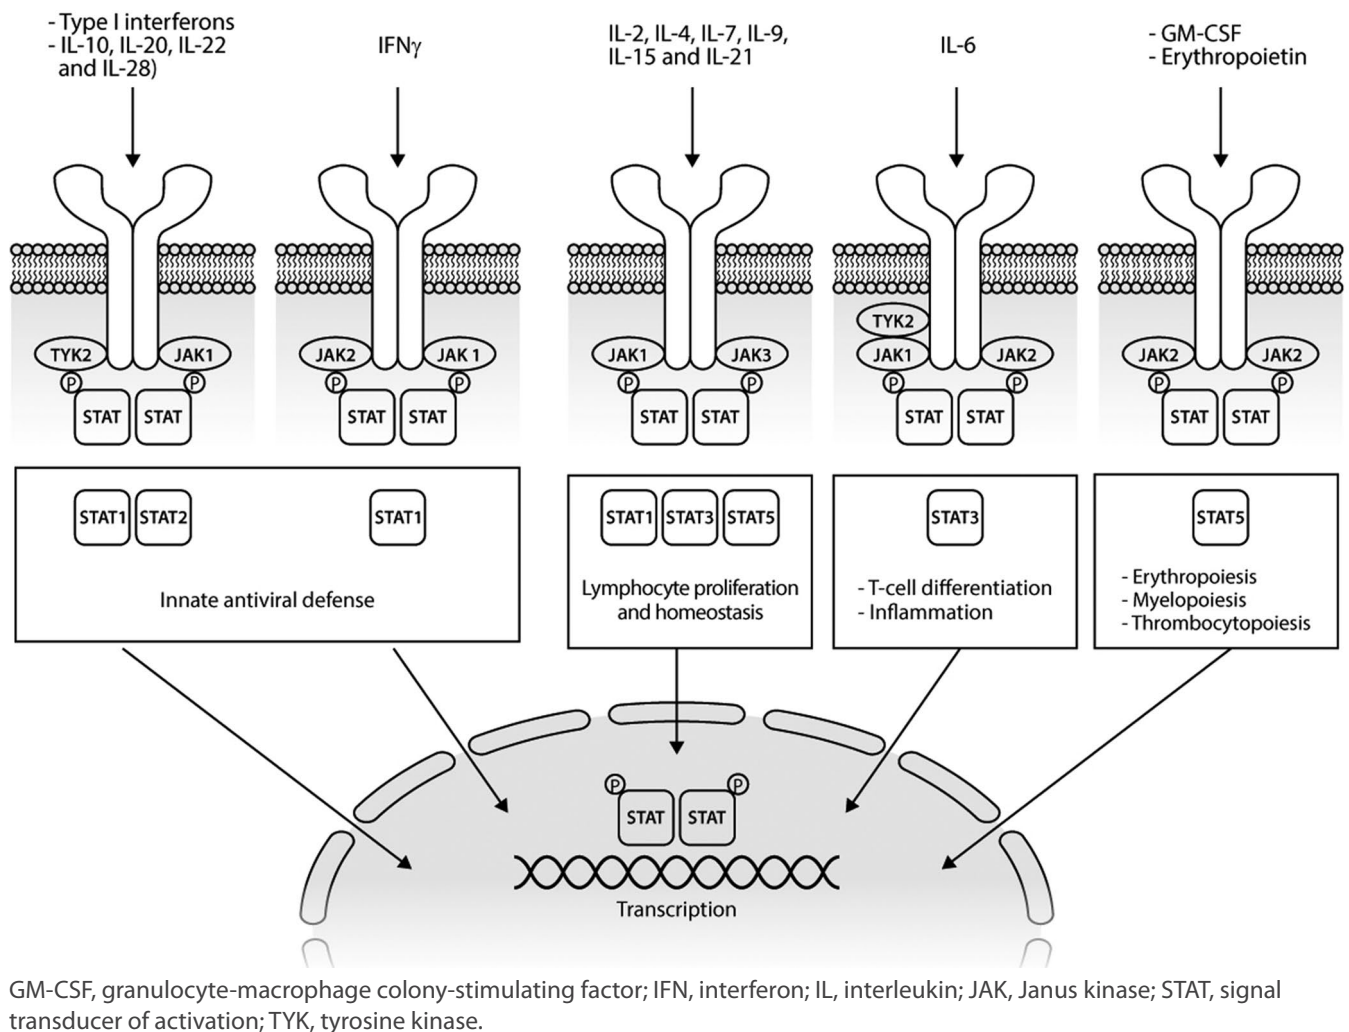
- Type I interferons
- IL-10, IL-20, IL-22 and IL-28)

IFN$\gamma$

IL-2, IL-4, IL-7, IL-9, IL-15 and IL-21

IL-6

- GM-CSF
- Erythropoietin

TYK2 JAK1
P P
STAT STAT

JAK2 JAK 1
P P
STAT STAT

JAK1 JAK3
P P
STAT STAT

TYK2
JAK1 JAK2
P P
STAT STAT

JAK2 JAK2
P P
STAT STAT

STAT1 STAT2

STAT1

Innate antiviral defense

STAT1 STAT3 STAT5

Lymphocyte proliferation and homeostasis

STAT3

- T-cell differentiation
- Inflammation

STAT5

- Erythropoiesis
- Myelopoiesis
- Thrombocytopoiesis

P P
STAT STAT

Transcription

GM-CSF, granulocyte-macrophage colony-stimulating factor; IFN, interferon; IL, interleukin; JAK, Janus kinase; STAT, signal transducer of activation; TYK, tyrosine kinase.